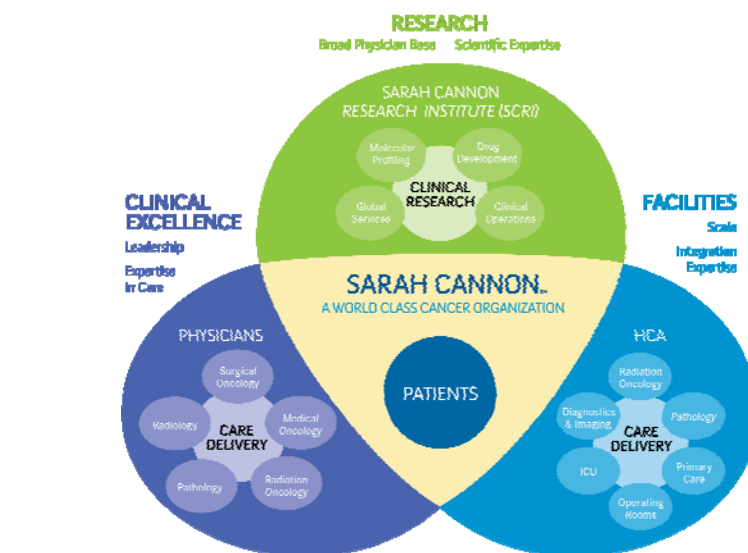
RESEARCH

Broad Physician Base   Scientific Expertise

SARAH CANNON RESEARCH INSTITUTE (SCRI)

Molecular Profiling

Drug Development

CLINICAL RESEARCH

Global Services

Clinical Operations

CLINICAL EXCELLENCE

Leadership

Expertise in Care

FACILITIES

Scale

Integration Expertise

SARAH CANNON

A WORLD CLASS CANCER ORGANIZATION

PHYSICIANS

Surgical Oncology

Radiology

CARE DELIVERY

Medical Oncology

Pathology

Radiation Oncology

PATIENTS

HCA

Radiation Oncology

Diagnostics & Imaging

Pathology

CARE DELIVERY

ICU

Primary Care

Operating Rooms